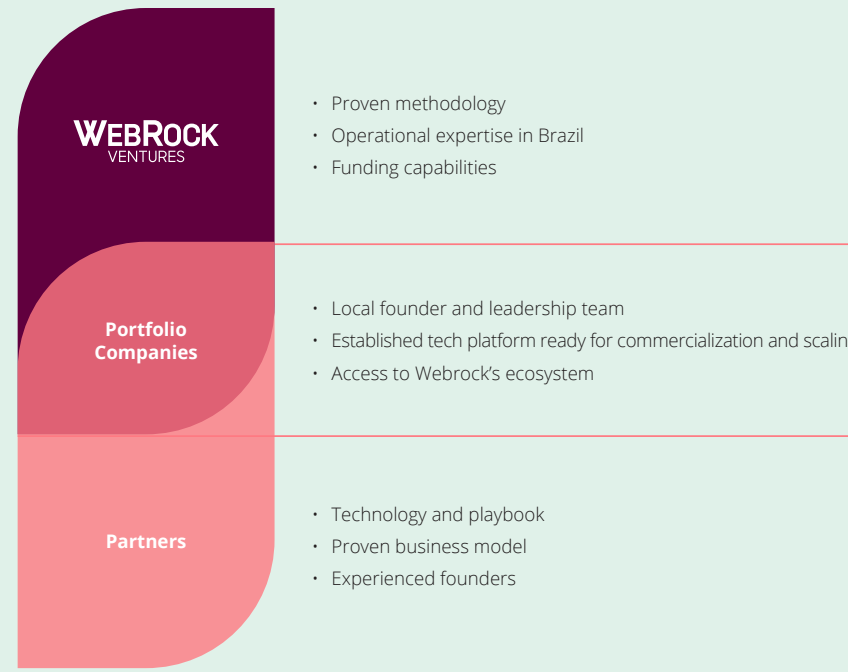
WEBROCK
VENTURES

• Proven methodology
• Operational expertise in Brazil
• Funding capabilities

Portfolio Companies

• Local founder and leadership team
• Established tech platform ready for commercialization and scalin
• Access to Webrock's ecosystem

Partners

• Technology and playbook
• Proven business model
• Experienced founders